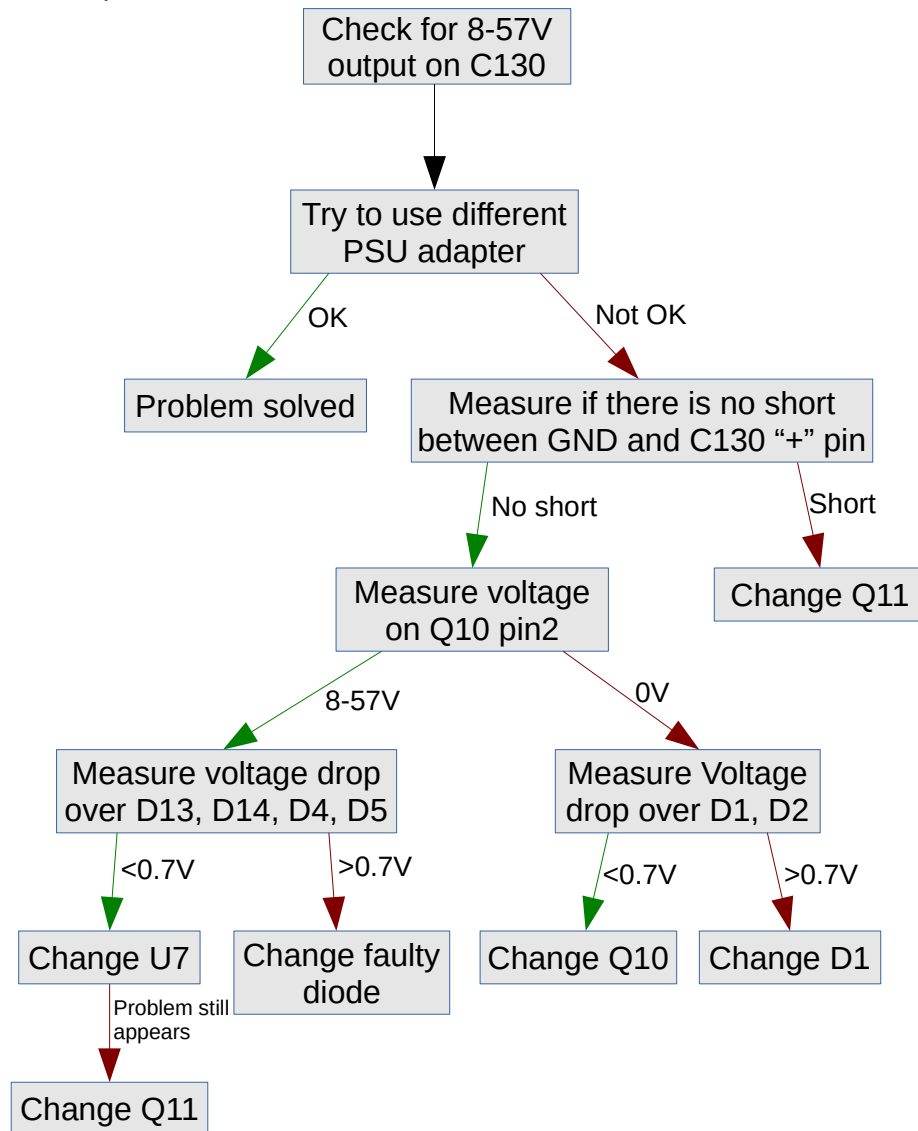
Check for 8-57V output on C130

Try to use different PSU adapter

OK

Not OK

Problem solved

Measure if there is no short between GND and C130 “+” pin

No short

Short

Measure voltage on Q10 pin2

Change Q11

8-57V

0V

Measure voltage drop over D13, D14, D4, D5

Measure Voltage drop over D1, D2

<0.7V

>0.7V

<0.7V

>0.7V

Change U7

Change faulty diode

Change Q10

Change D1

Problem still appears

Change Q11